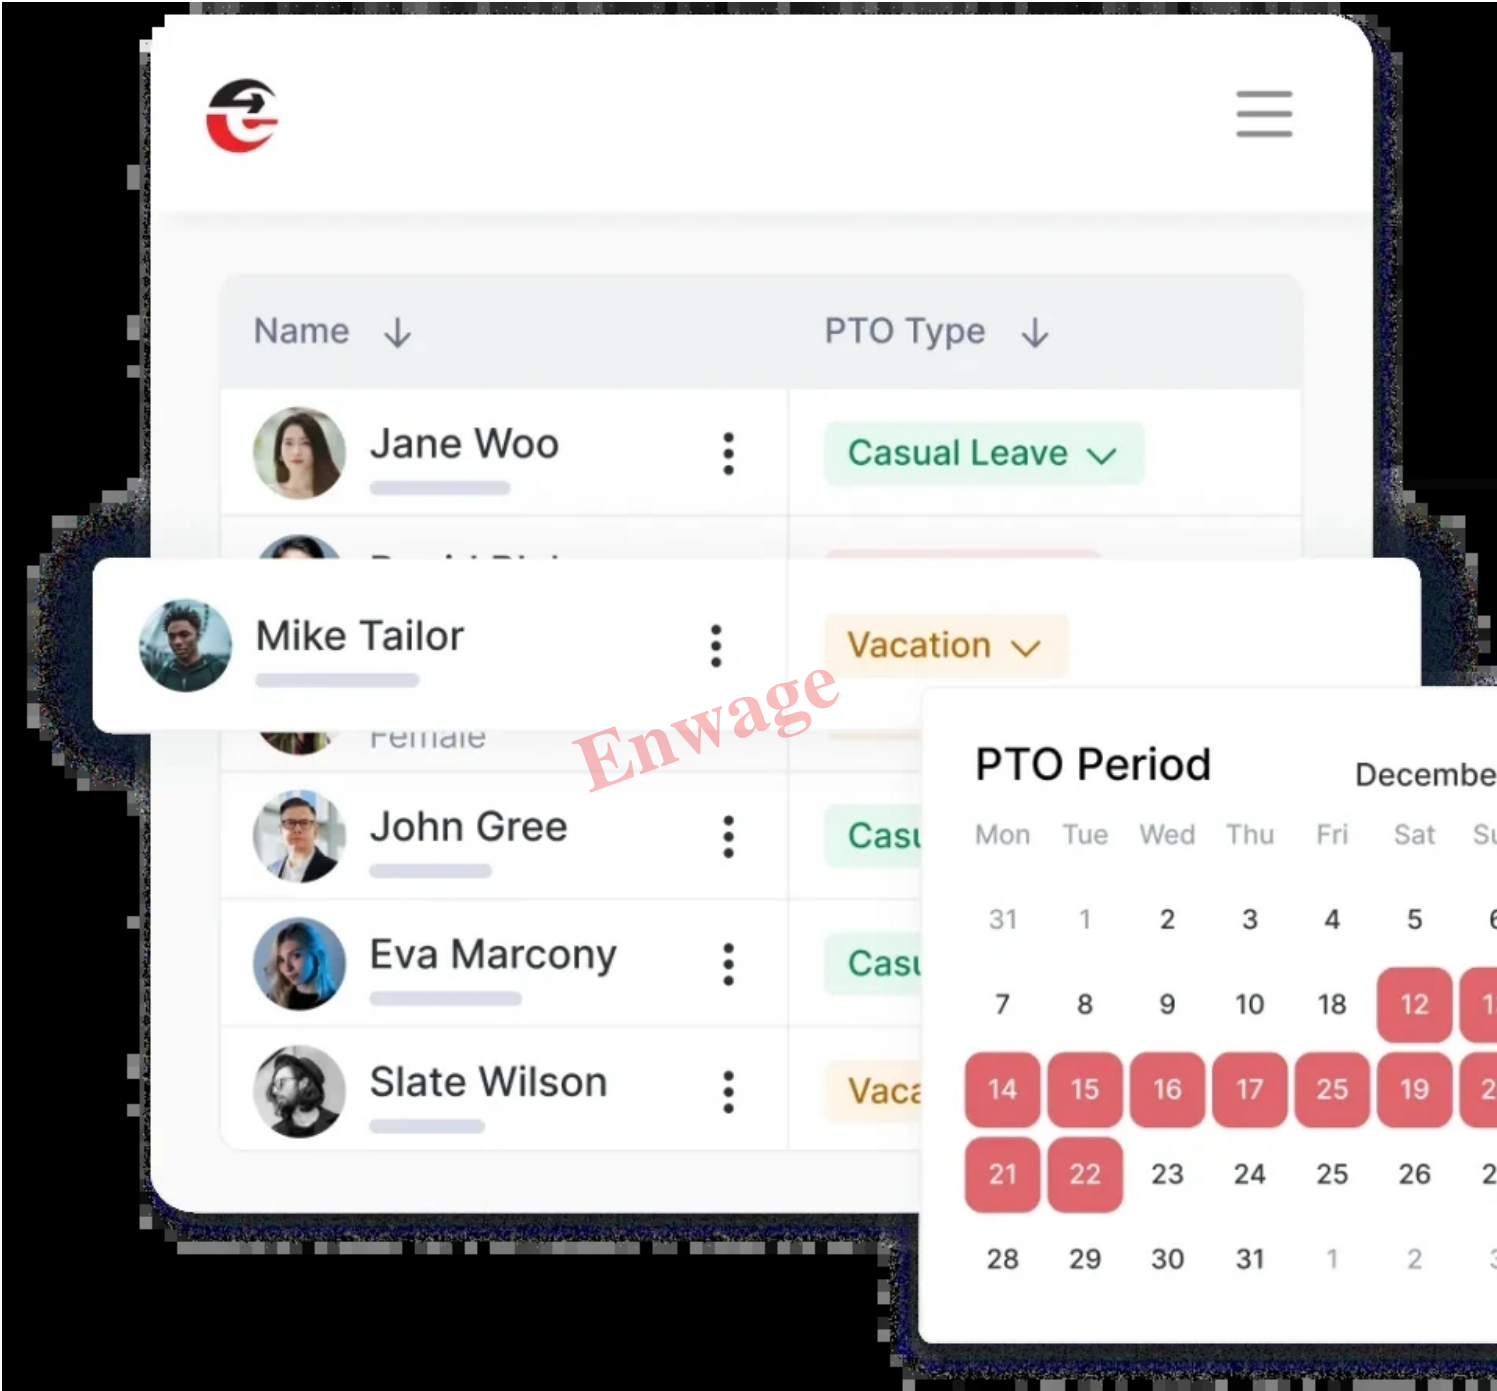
Name ↓

PTO Type ↓

Jane Woo

Casual Leave

Mike Tailor

Vacation

Female

Enwage

John Gree

Casu

Eva Marcony

Casu

Slate Wilson

Vaca

PTO Period

Decembe

| Mon | Tue | Wed | Thu | Fri | Sat | Su |
|---|---|---|---|---|---|---|
| 31 | 1 | 2 | 3 | 4 | 5 | 6 |
| 7 | 8 | 9 | 10 | 18 | 12 | 1 |
| 14 | 15 | 16 | 17 | 25 | 19 | 2 |
| 21 | 22 | 23 | 24 | 25 | 26 | 2 |
| 28 | 29 | 30 | 31 | 1 | 2 | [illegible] |